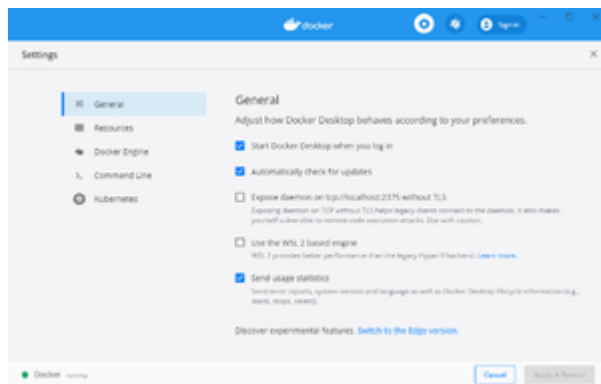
docker

Sign in

Settings

General

Resources

Docker Engine

Command Line

Kubernetes

General

Adjust how Docker Desktop behaves according to your preferences.

Start Docker Desktop when you log in

Automatically check for updates

Expose daemon on tcp://localhost:2375 without TLS

Exposing daemon on TCP without TLS helps legacy clients connect to the daemon. It also makes yourself vulnerable to remote code execution attacks. Use with caution.

Use the WSL 2 based engine

WSL 2 provides better performance than the legacy Hyper-V backend. Learn more.

Send usage statistics

Send error reports, system version and language as well as Docker Desktop lifecycle information (e.g., starts, stops, resets).

Discover experimental features. Switch to the Edge version.

Docker running

Cancel

Apply & Restart